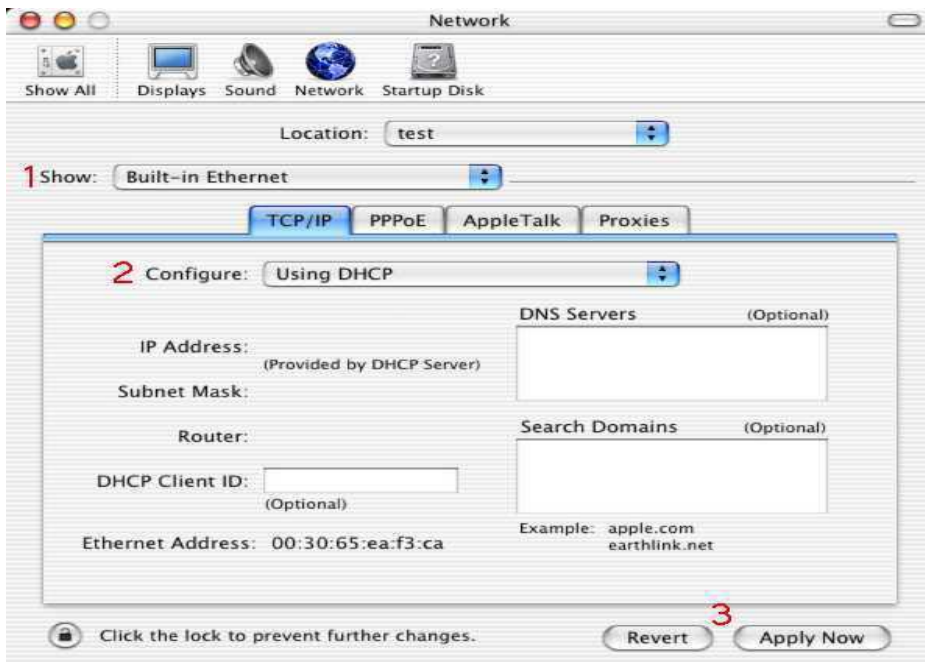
Network

Show All Displays Sound Network Startup Disk

Location: test

1 Show: Built-in Ethernet

TCP/IP PPPoE AppleTalk Proxies

2 Configure: Using DHCP

DNS Servers (Optional)

IP Address: (Provided by DHCP Server)

Subnet Mask:

Router:

Search Domains (Optional)

DHCP Client ID:

(Optional)

Example: apple.com earthlink.net

Ethernet Address: 00:30:65:ea:f3:ca

Click the lock to prevent further changes.

3

Revert Apply Now